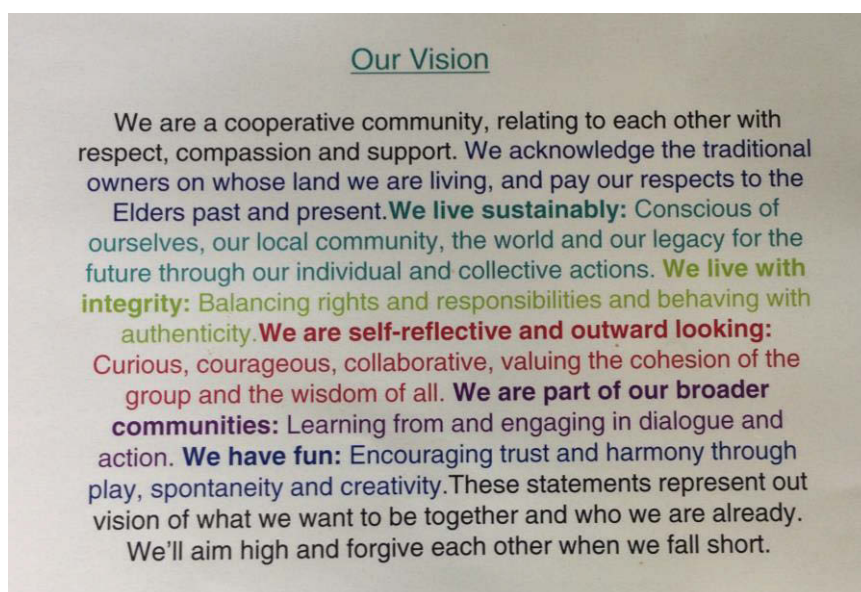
Our Vision

We are a cooperative community, relating to each other with respect, compassion and support. We acknowledge the traditional owners on whose land we are living, and pay our respects to the Elders past and present.We live sustainably: Conscious of ourselves, our local community, the world and our legacy for the future through our individual and collective actions. We live with integrity: Balancing rights and responsibilities and behaving with authenticity.We are self-reflective and outward looking: Curious, courageous, collaborative, valuing the cohesion of the group and the wisdom of all. We are part of our broader communities: Learning from and engaging in dialogue and action. We have fun: Encouraging trust and harmony through play, spontaneity and creativity.These statements represent out vision of what we want to be together and who we are already. We'll aim high and forgive each other when we fall short.